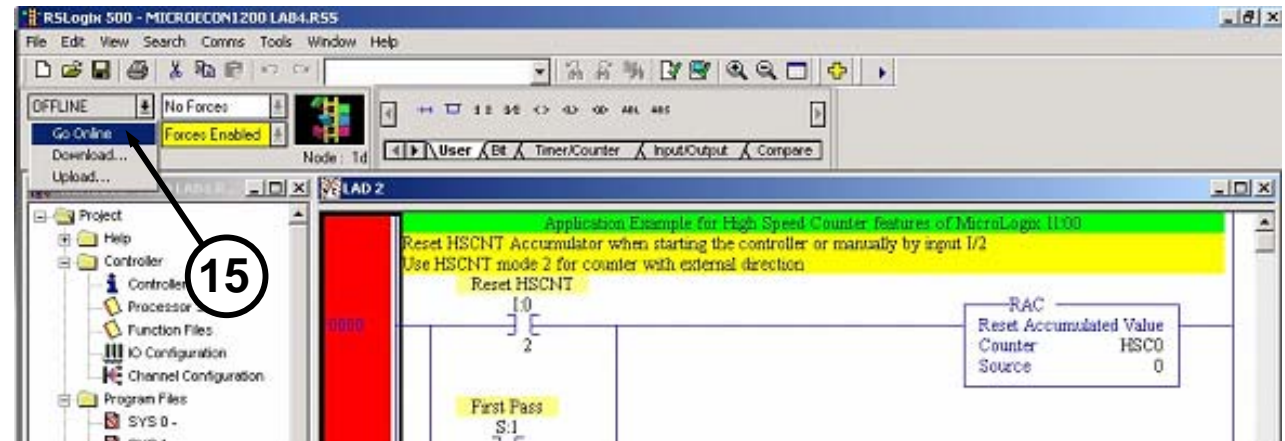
RSLogix 500 - MICROECON1200 LAB4.RSS

File Edit View Search Comms Tools Window Help

OFFLINE
No Forces
Go Online
Forces Enabled
Download...
Upload...
Node : 1d

User Bit Timer/Counter Input/Output Compare

LAD 2

Project
Help
Controller
Controller
Processor S
Function Files
IO Configuration
Channel Configuration
Program Files
SYS 0 -

15

Application Example for High Speed Counter features of MicroLogix 1100
Reset HSCNT Accumulator when starting the controller or manually by input I/2
Use HSCNT mode 2 for counter with external direction

Reset HSCNT
I:0
2

0000

RAC
Reset Accumulated Value
Counter HSC0
Source 0

First Pass
S:1